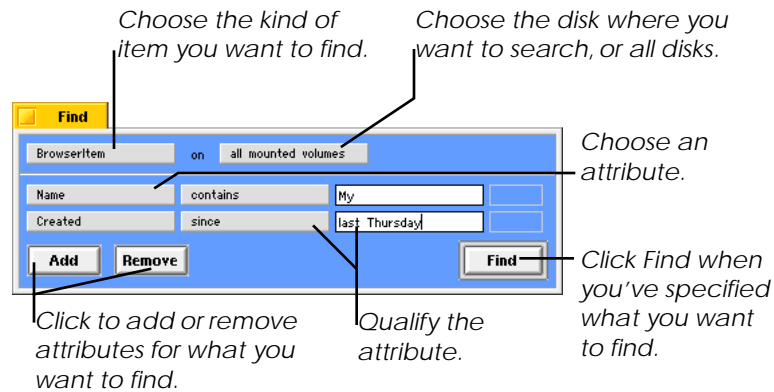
Choose the kind of item you want to find.

Choose the disk where you want to search, or all disks.

Find

BrowserItem

on

all mounted volumes

Choose an attribute.

Name

contains

My

Created

since

last Thursday

Add

Remove

Find

Click Find when you've specified what you want to find.

Click to add or remove attributes for what you want to find.

Qualify the attribute.